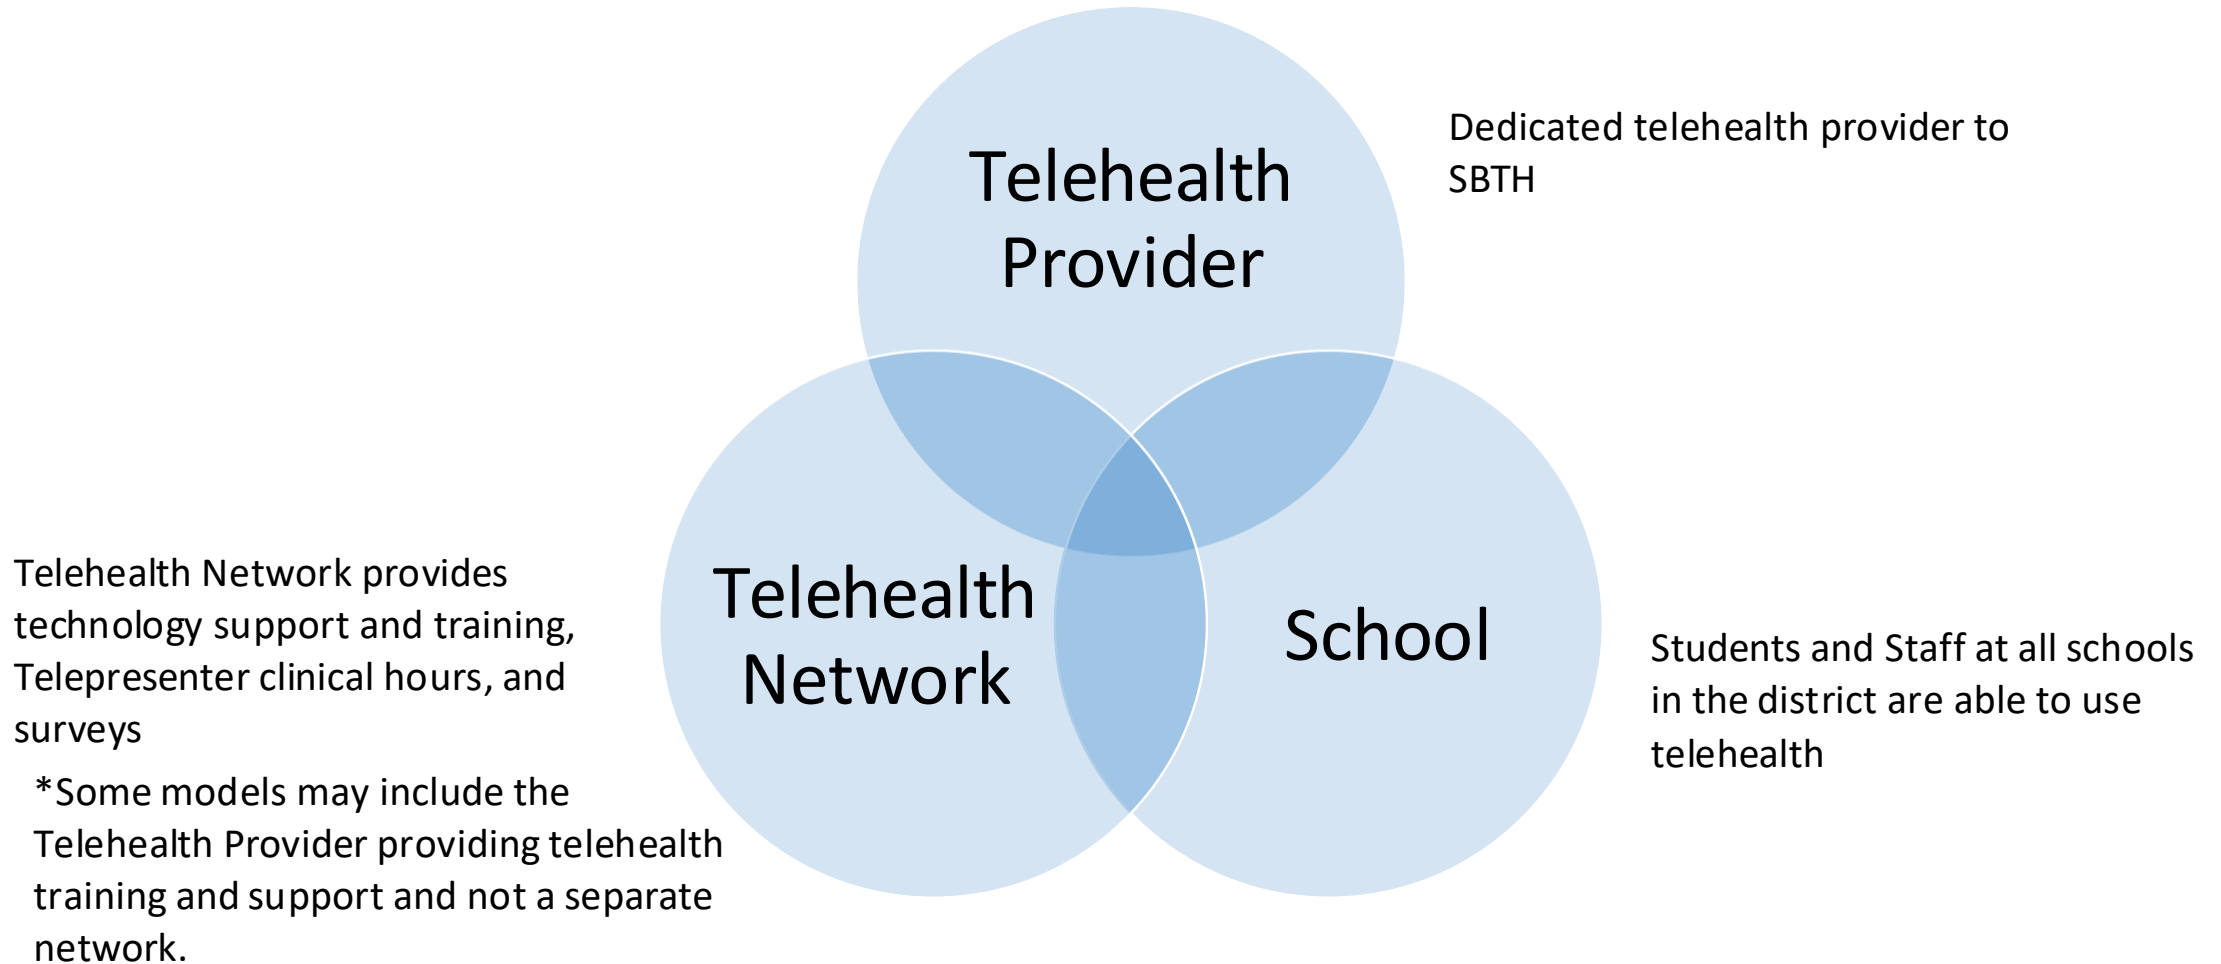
Telehealth Provider

Dedicated telehealth provider to SBTH

Telehealth Network provides technology support and training, Telepresenter clinical hours, and surveys

Telehealth Network

School

Students and Staff at all schools in the district are able to use telehealth

*Some models may include the Telehealth Provider providing telehealth training and support and not a separate network.